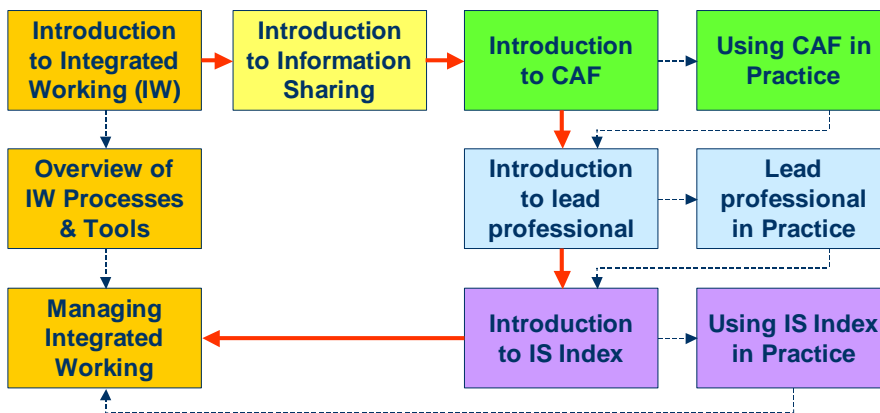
Introduction to Integrated Working (IW)

Introduction to Information Sharing

Introduction to CAF

Using CAF in Practice

Overview of IW Processes & Tools

Introduction to lead professional

Lead professional in Practice

Managing Integrated Working

Introduction to IS Index

Using IS Index in Practice